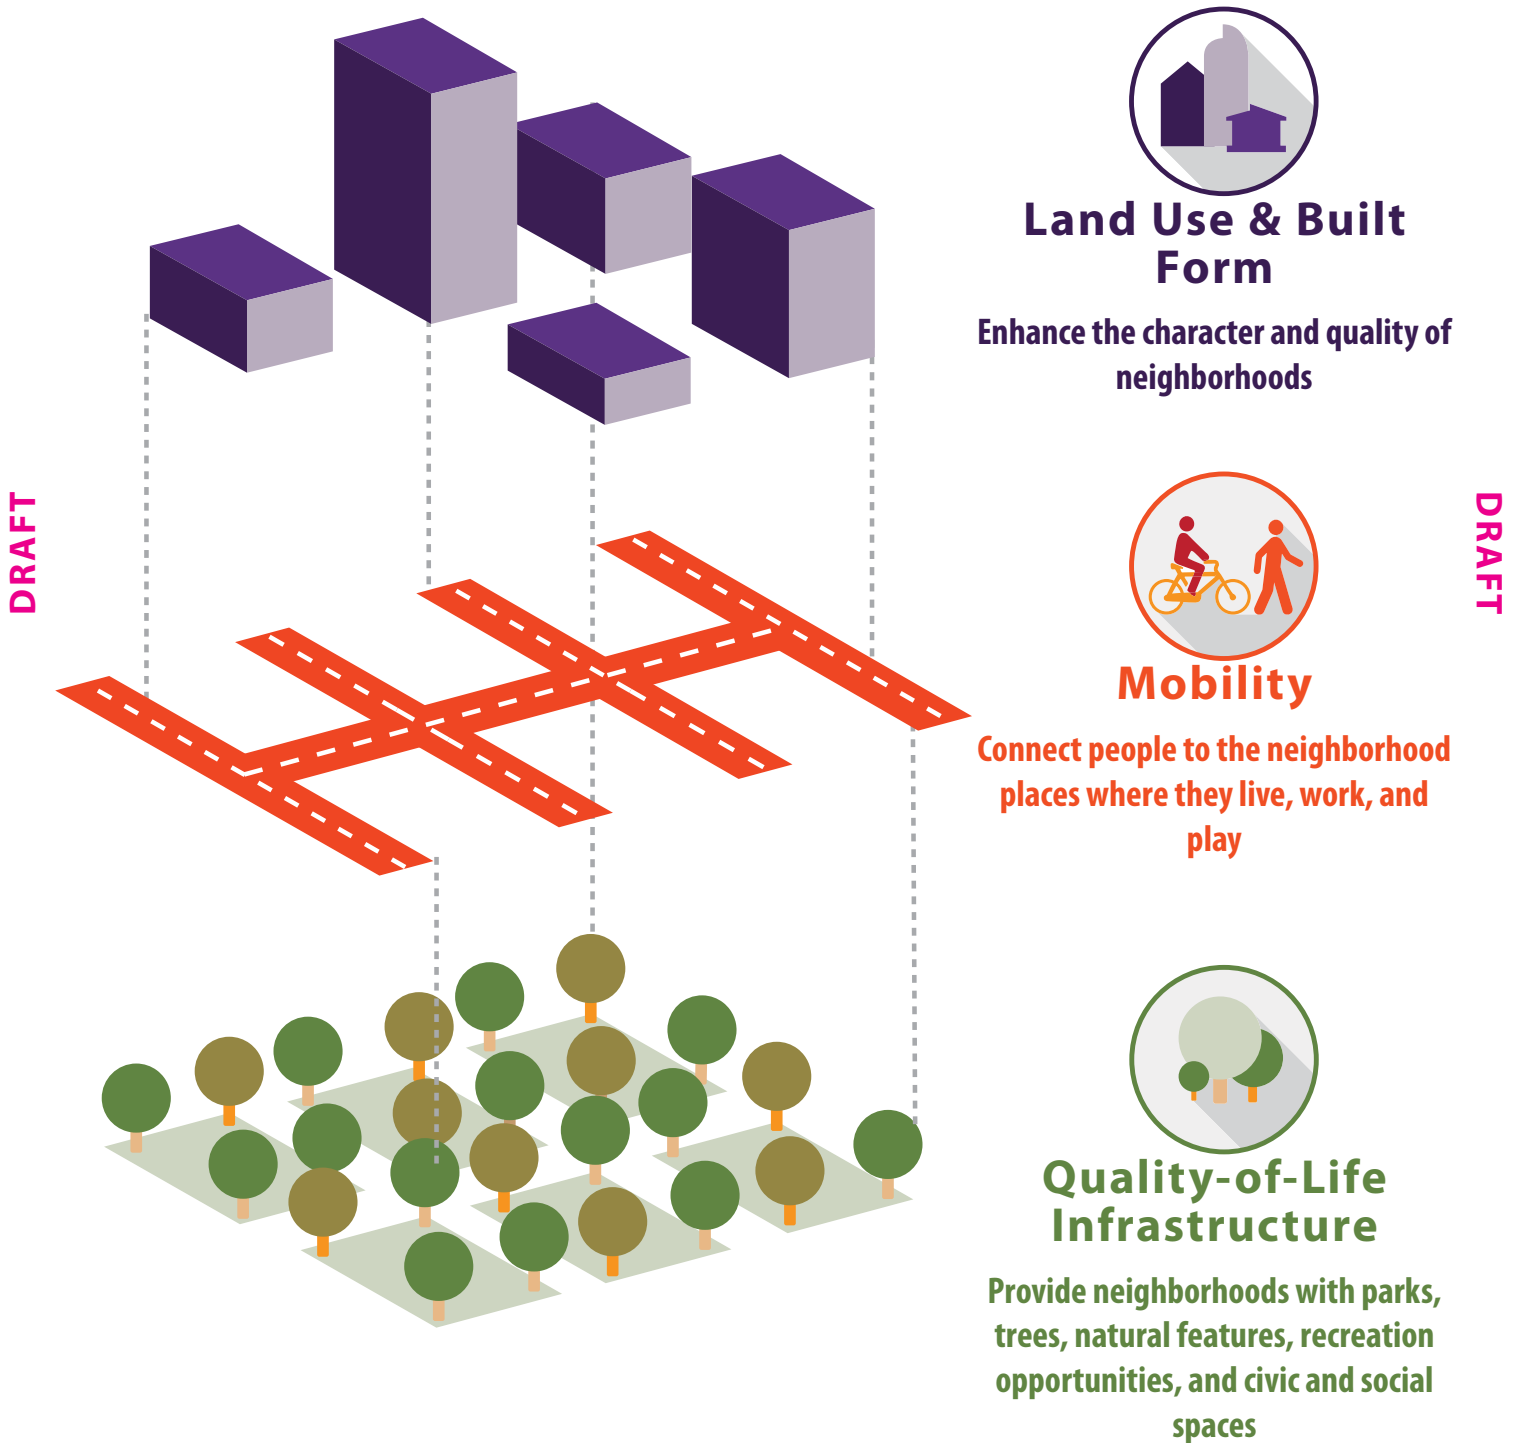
DRAFT

DRAFT

Land Use & Built Form

Enhance the character and quality of neighborhoods

Mobility

Connect people to the neighborhood places where they live, work, and play

Quality-of-Life Infrastructure

Provide neighborhoods with parks, trees, natural features, recreation opportunities, and civic and social spaces